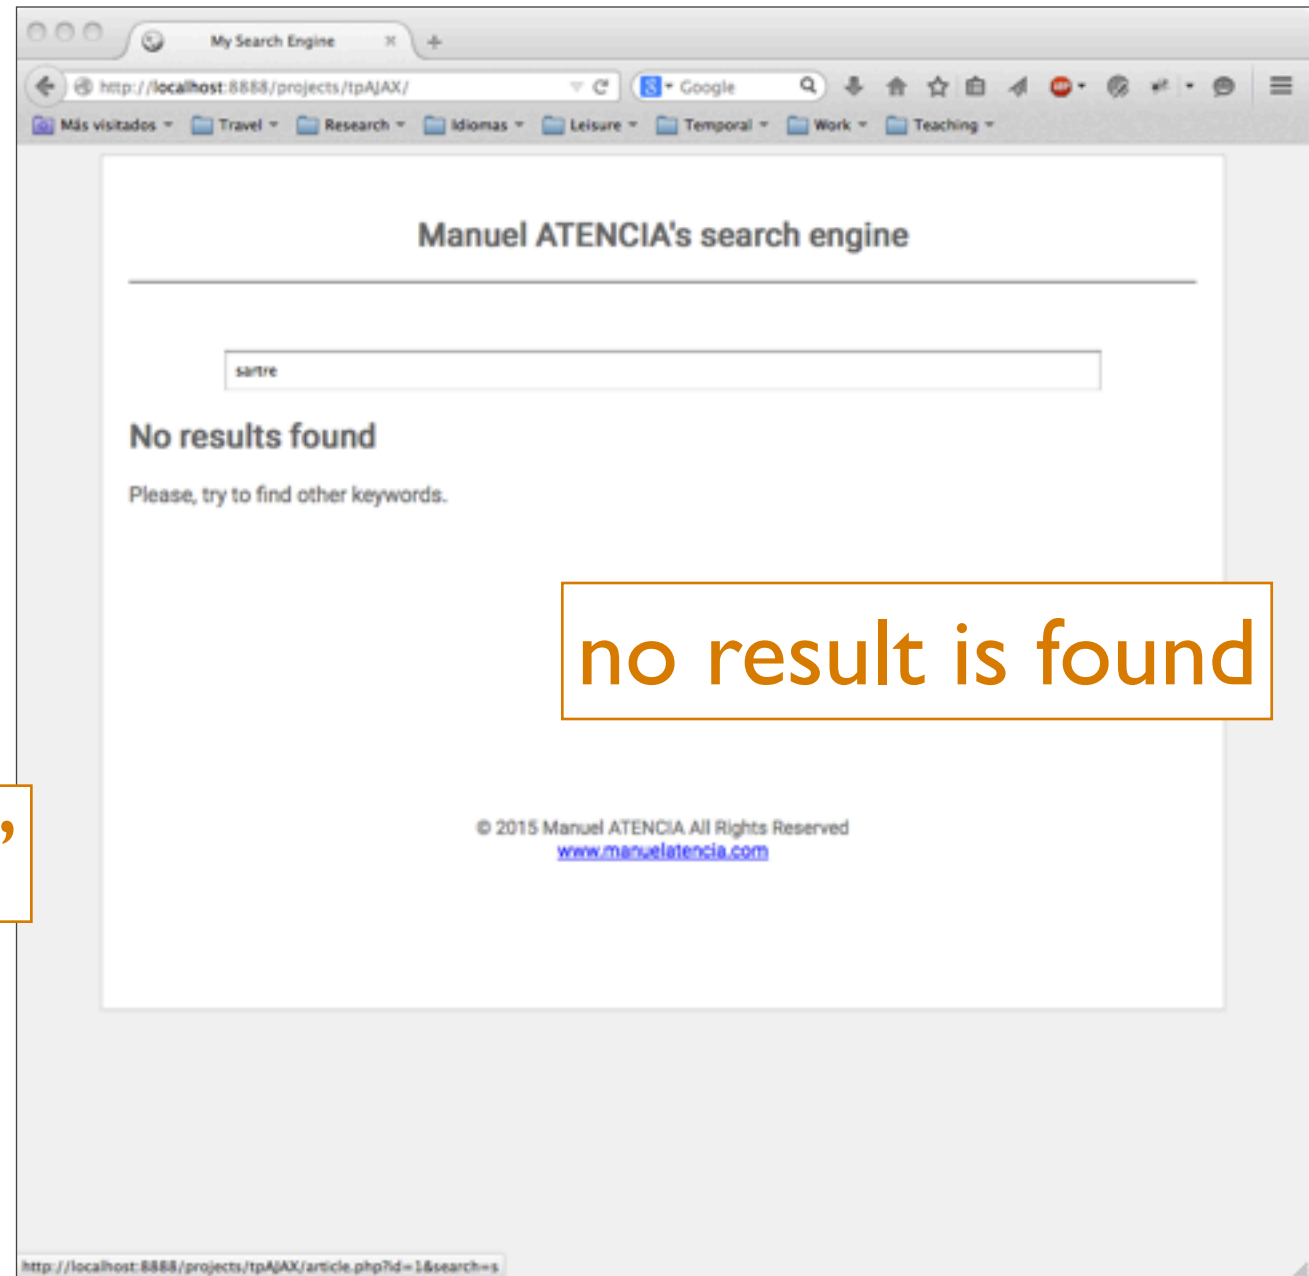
My Search Engine

http://localhost:8888/projects/tpAJAX/

Google

Más visitados Travel Research Idiomas Leisure Temporal Work Teaching

Manuel ATENCIA's search engine

sartre

No results found

Please, try to find other keywords.

no result is found

,

© 2015 Manuel ATENCIA All Rights Reserved
www.manuelatencia.com

http://localhost:8888/projects/tpAJAX/article.php?id=1&search=s